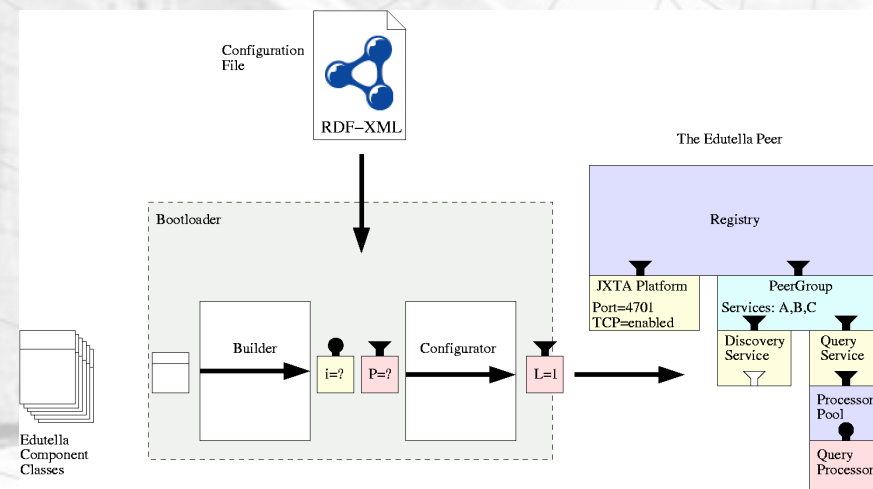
Configuration File

RDF−XML

The Edutella Peer

Bootloader

Registry

JXTA Platform
Port=4701
TCP=enabled

PeerGroup
Services: A,B,C

Builder

i=?

P=?

Configurator

L=1

Discovery Service

Query Service

Processor Pool

Query Processor

Edutella Component Classes